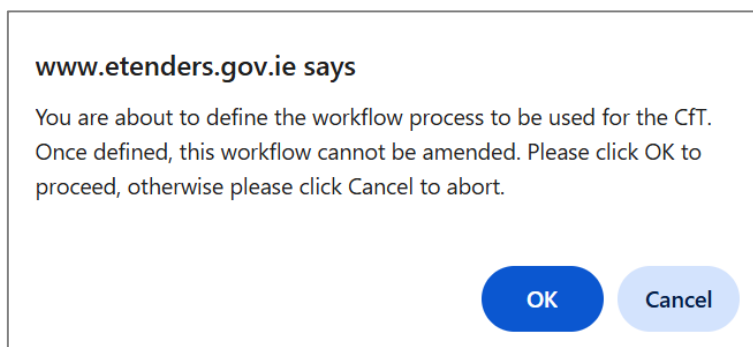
www.etenders.gov.ie says

You are about to define the workflow process to be used for the CfT. Once defined, this workflow cannot be amended. Please click OK to proceed, otherwise please click Cancel to abort.

OK

Cancel